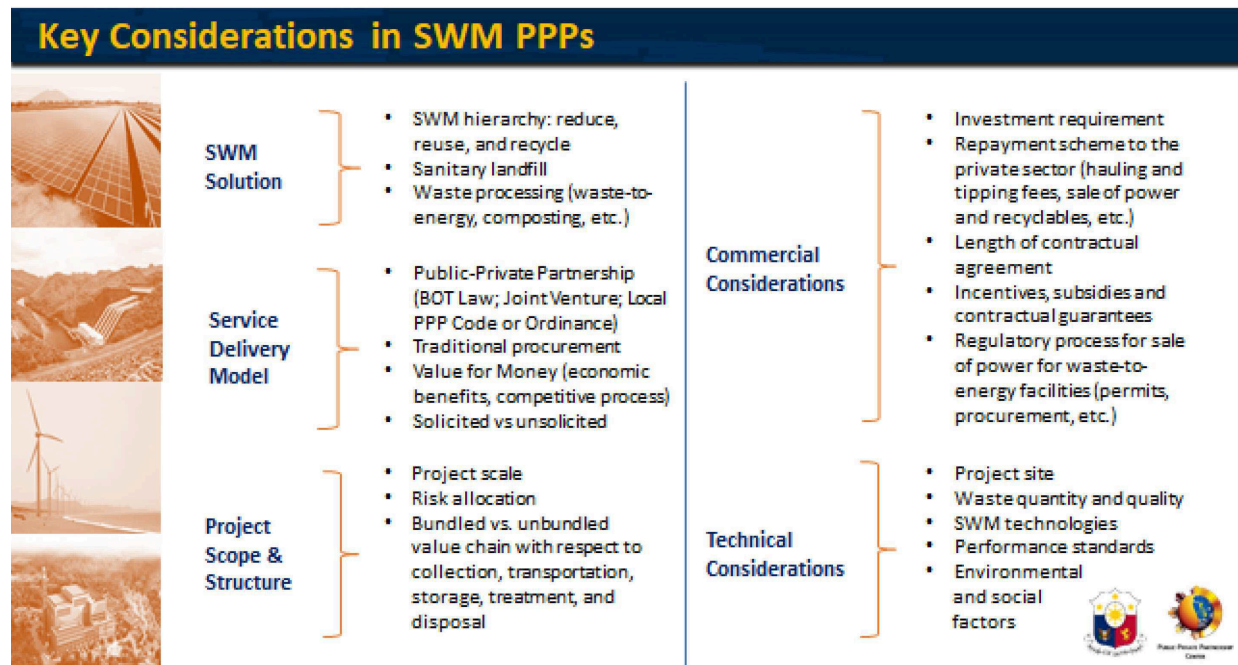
Key Considerations in SWM PPPs

SWM Solution

- SWM hierarchy: reduce, reuse, and recycle
- Sanitary landfill
- Waste processing (waste-to-energy, composting, etc.)

Service Delivery Model

- Public-Private Partnership (BOT Law; Joint Venture; Local PPP Code or Ordinance)
- Traditional procurement
- Value for Money (economic benefits, competitive process)
- Solicited vs unsolicited

Project Scope & Structure

- Project scale
- Risk allocation
- Bundled vs. unbundled value chain with respect to collection, transportation, storage, treatment, and disposal

Commercial Considerations

- Investment requirement
- Repayment scheme to the private sector (hauling and tipping fees, sale of power and recyclables, etc.)
- Length of contractual agreement
- Incentives, subsidies and contractual guarantees
- Regulatory process for sale of power for waste-to-energy facilities (permits, procurement, etc.)

Technical Considerations

- Project site
- Waste quantity and quality
- SWM technologies
- Performance standards
- Environmental and social factors

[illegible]

Public-Private Partnership Center